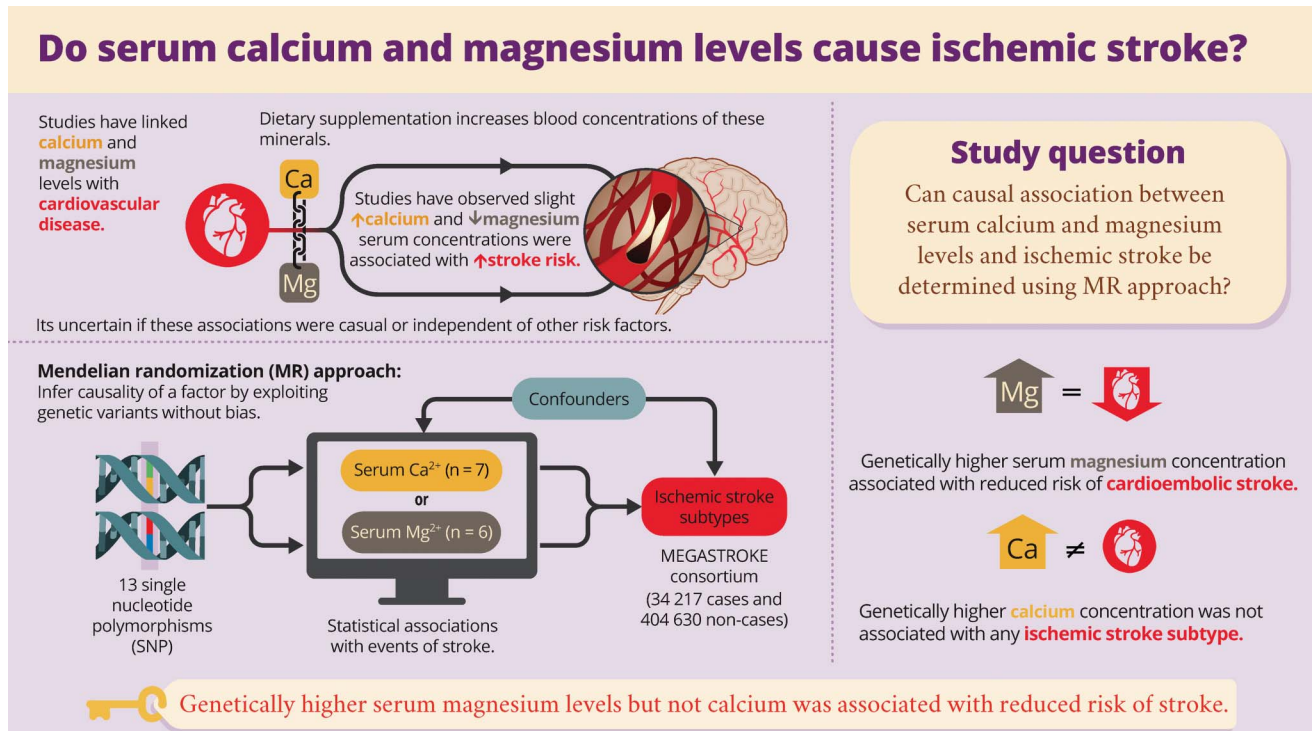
Do serum calcium and magnesium levels cause ischemic stroke?

Studies have linked calcium and magnesium levels with cardiovascular disease.

Dietary supplementation increases blood concentrations of these minerals.

Ca

Mg

Studies have observed slight ↑calcium and ↓magnesium serum concentrations were associated with ↑stroke risk.

Its uncertain if these associations were casual or independent of other risk factors.

Study question

Can causal association between serum calcium and magnesium levels and ischemic stroke be determined using MR approach?

Mendelian randomization (MR) approach:
Infer causality of a factor by exploiting genetic variants without bias.

Confounders

Serum $Ca^{2+}$ (n = 7)

or

Serum $Mg^{2+}$ (n = 6)

Ischemic stroke subtypes

13 single nucleotide polymorphisms (SNP)

Statistical associations with events of stroke.

MEGASTROKE consortium (34 217 cases and 404 630 non-cases)

Mg =

Genetically higher serum magnesium concentration associated with reduced risk of cardioembolic stroke.

Ca ≠

Genetically higher calcium concentration was not associated with any ischemic stroke subtype.

Genetically higher serum magnesium levels but not calcium was associated with reduced risk of stroke.